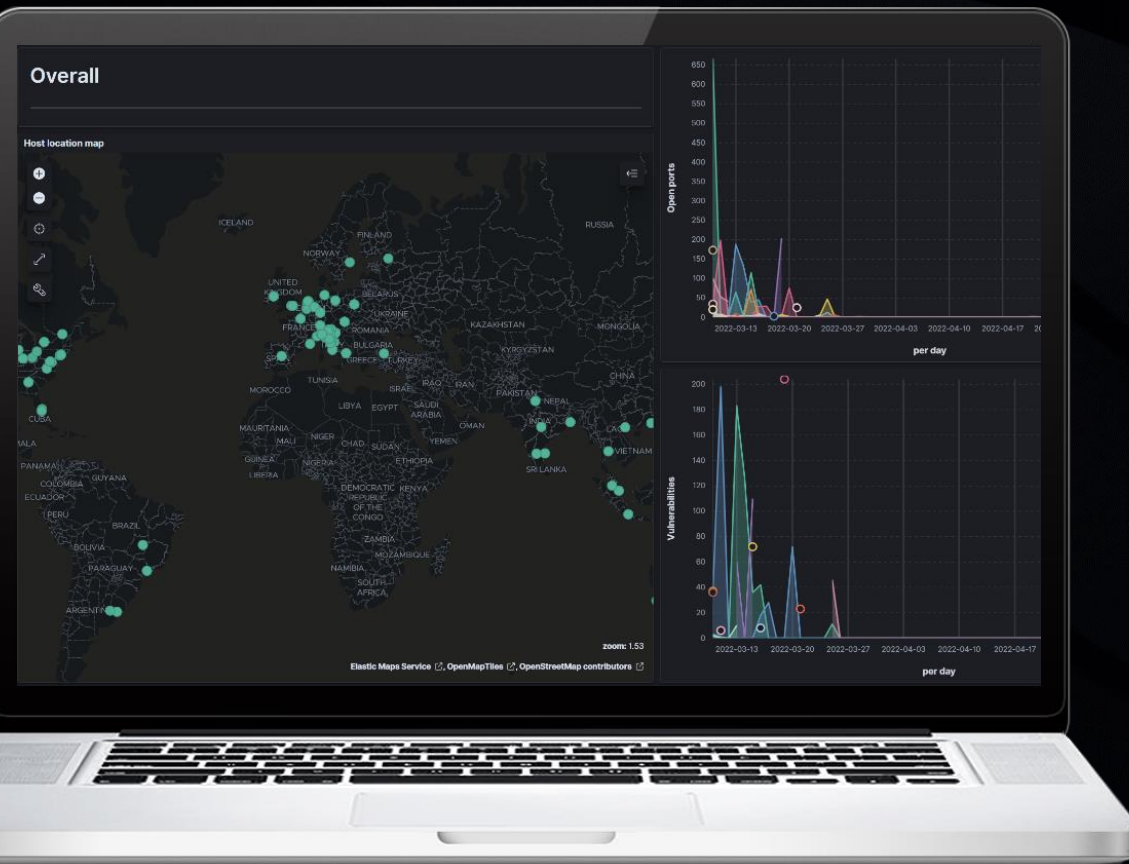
Overall

Host location map

ICELAND
FINLAND
RUSSIA
NORWAY
UNITED KINGDOM
BELARUS
UKRAINE
FRANCE
ROMANIA
KAZAKHSTAN
MONGOLIA
BULGARIA
KYRGYZSTAN
GREECE
TURKEY
SPAIN
TUNISIA
CHINA
MOROCCO
ISRAEL
IRAQ
IRAN
LIBYA
EGYPT
PAKISTAN
SAUDI ARABIA
NEPAL
CUBA
INDIA
MAURITANIA
OMAN
MALI
NIGER
CHAD
SUDAN
YEMEN
GUINEA
NIGERIA
ETHIOPIA
VIETNAM
LIBERIA
SRI LANKA
PANAMA
GUYANA
COLOMBIA
ECUADOR
DEMOCRATIC REPUBLIC OF THE CONGO
KENYA
PERU
BRAZIL
BOLIVIA
ZAMBIA
MOZAMBIQUE
PARAGUAY
NAMIBIA
SOUTH AFRICA
ARGENTINA

zoom: 1.53
Elastic Maps Service, OpenMapTiles, OpenStreetMap contributors

Open ports
650
600
550
500
450
400
350
300
250
200
150
100
50
0
2022-03-13 2022-03-20 2022-03-27 2022-04-03 2022-04-10 2022-04-17
per day

Vulnerabilities
200
180
160
140
120
100
80
60
40
20
0
2022-03-13 2022-03-20 2022-03-27 2022-04-03 2022-04-10 2022-04-17
per day